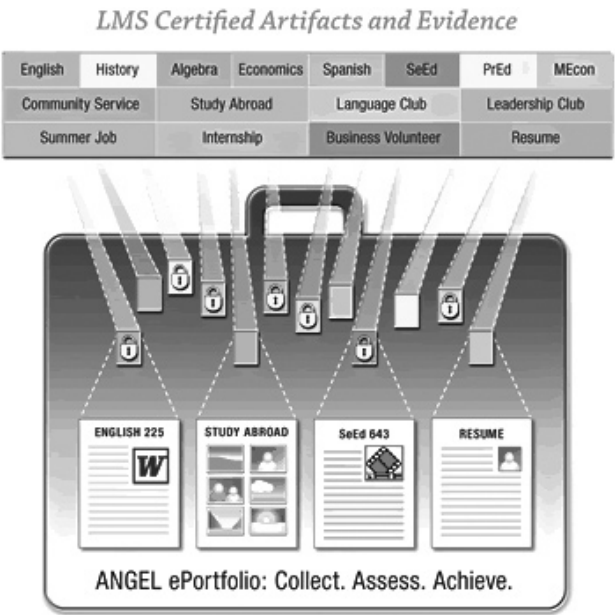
LMS Certified Artifacts and Evidence

| English | History | Algebra | Economics | Spanish | SeEd | PrEd | MEcon |
|---|---|---|---|---|---|---|---|
| Community Service | | Study Abroad | | Language Club | | Leadership Club | |
| Summer Job | | Internship | | Business Volunteer | | Resume | |

ENGLISH 225

W

STUDY ABROAD

SeEd 643

RESUME

ANGEL ePortfolio: Collect. Assess. Achieve.